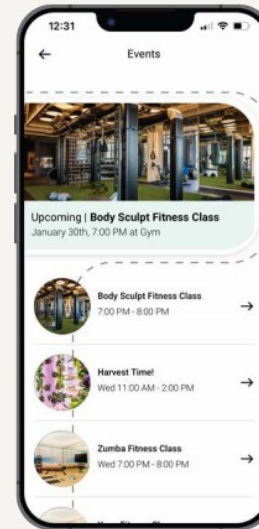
12:31

Events

Upcoming | Body Sculpt Fitness Class
January 30th, 7:00 PM at Gym

Body Sculpt Fitness Class
7:00 PM - 8:00 PM

Harvest Time!
Wed 11:00 AM - 2:00 PM

Zumba Fitness Class
Wed 7:00 PM - 8:00 PM

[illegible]